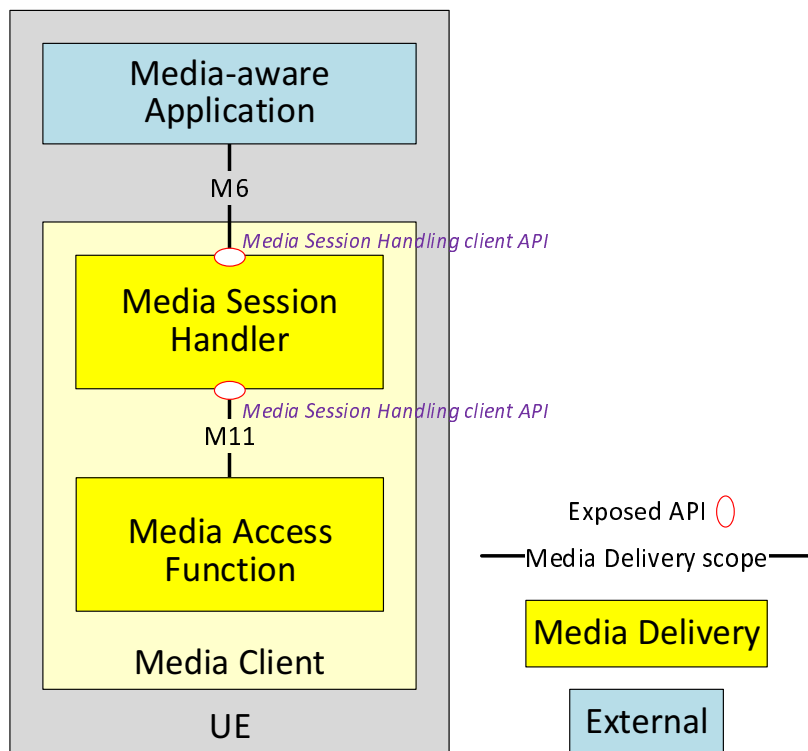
Media-aware Application

M6

Media Session Handling client API

Media Session Handler

Media Session Handling client API

M11

Media Access Function

Media Client

UE

Exposed API

Media Delivery scope

Media Delivery

External